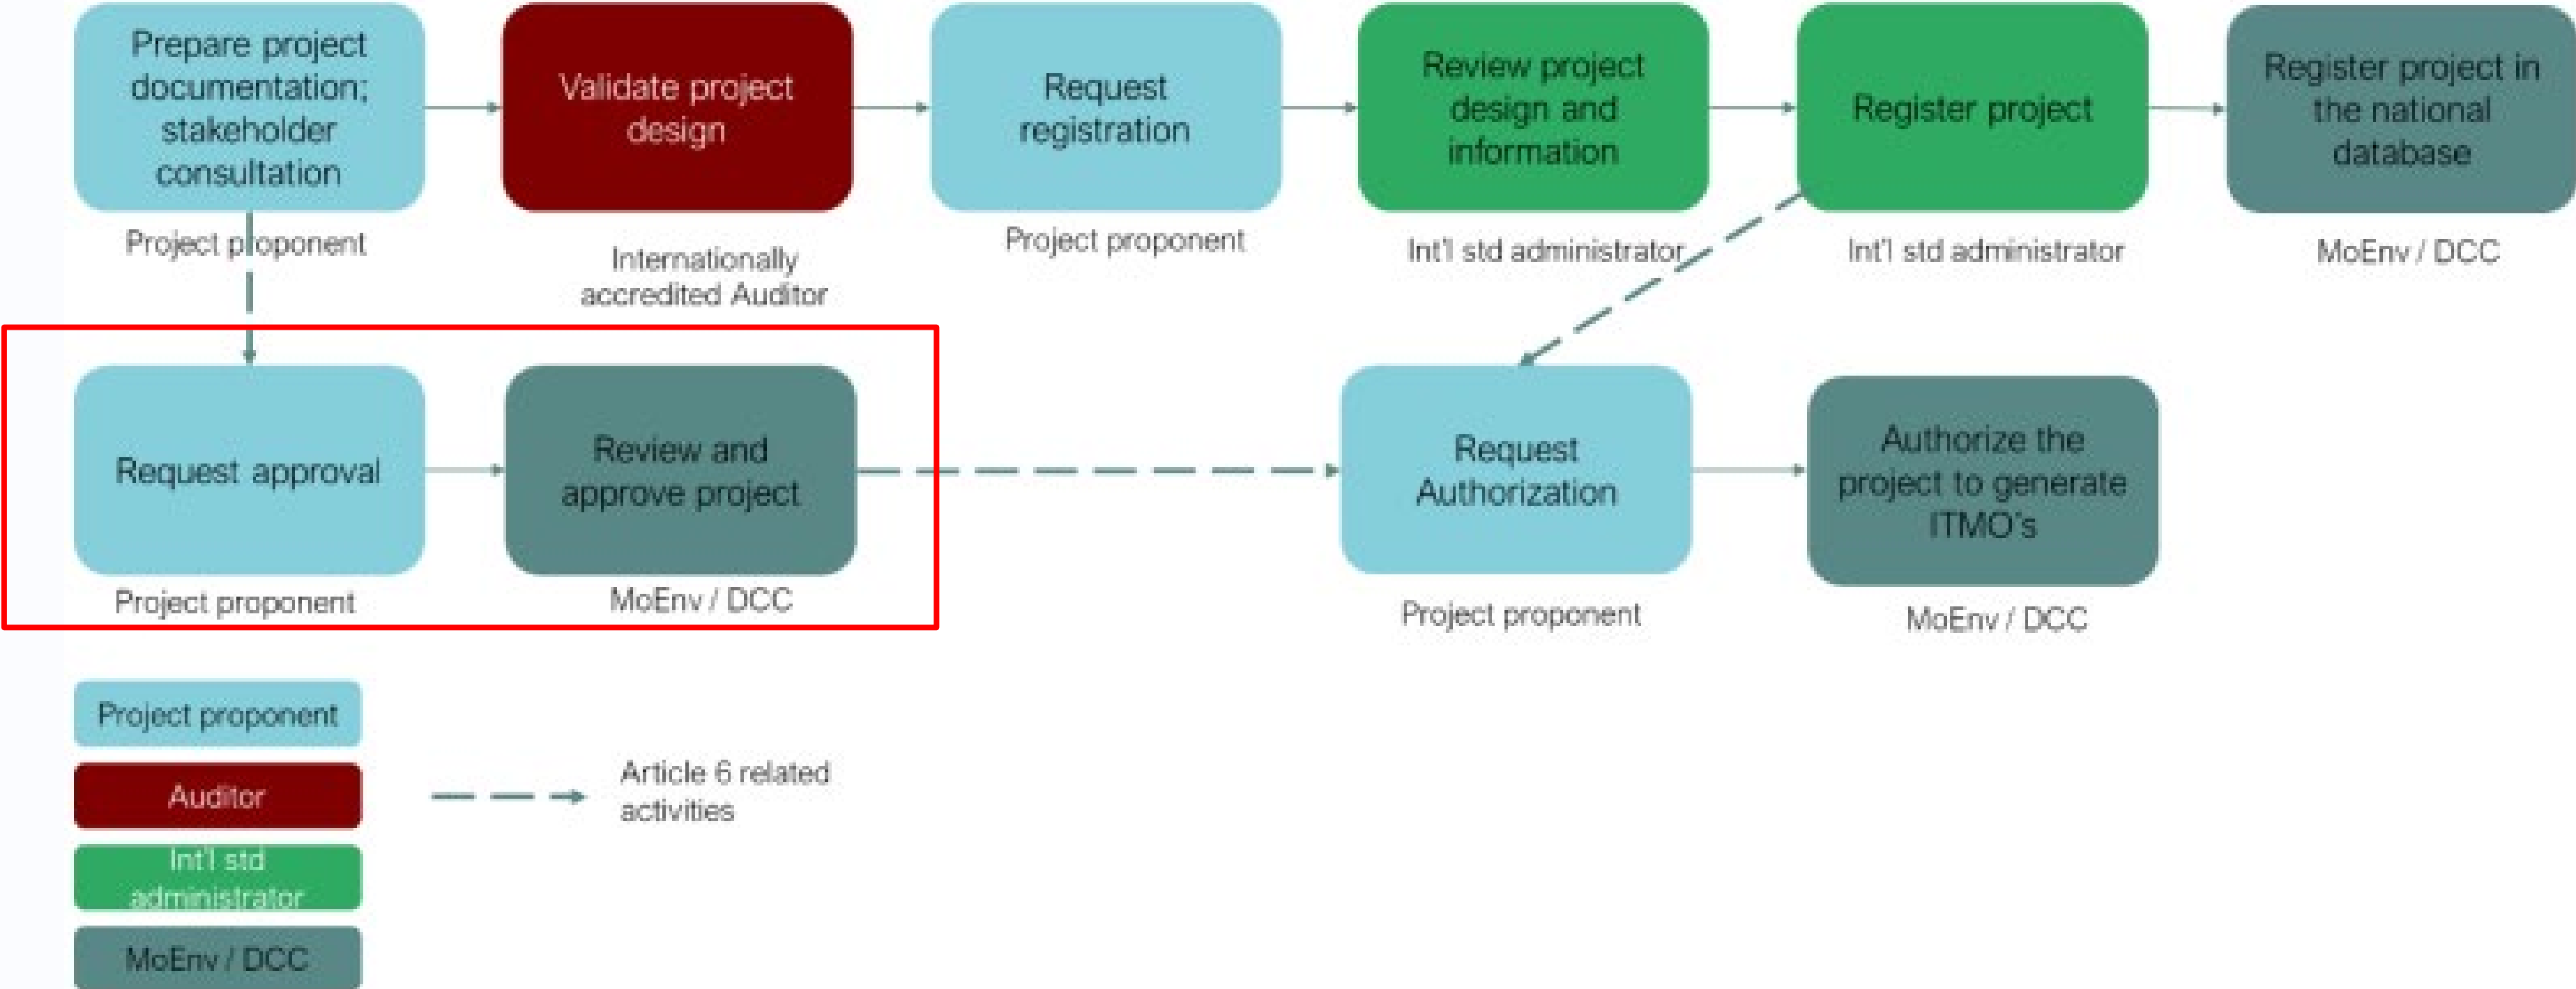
Prepare project documentation; stakeholder consultation
Project proponent

Validate project design
Internationally accredited Auditor

Request registration
Project proponent

Review project design and information
Int'l std administrator

Register project
Int'l std administrator

Register project in the national database
MoEnv / DCC

Request approval
Project proponent

Review and approve project
MoEnv / DCC

Request Authorization
Project proponent

Authorize the project to generate ITMO's
MoEnv / DCC

Project proponent
Auditor
Int'l std administrator
MoEnv / DCC

Article 6 related activities